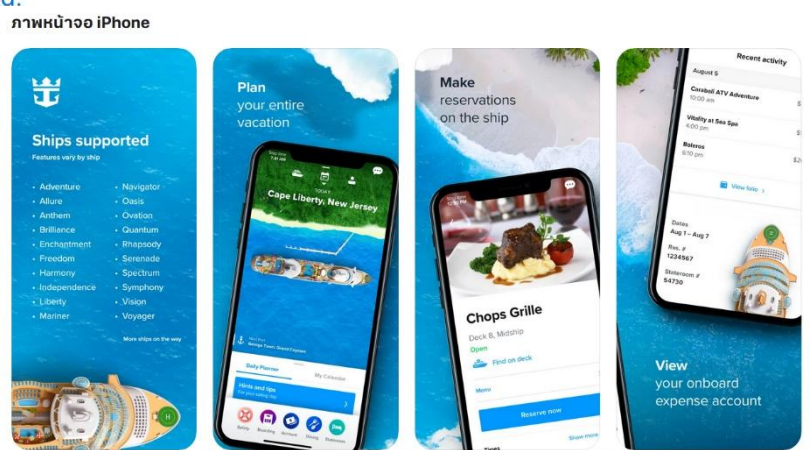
ภาพหน้าจอ iPhone

Ships supported

Features vary by ship

- Adventure
- Allure
- Anthem
- Brilliance
- Enchantment
- Freedom
- Harmony
- Independence
- Liberty
- Mariner

- Navigator
- Oasis
- Ovation
- Quantum
- Rhapsody
- Serenade
- Spectrum
- Symphony
- Vision
- Voyager

More ships on the way

Plan your entire vacation

TODAY

Cape Liberty, New Jersey

Daily Planner

My Calendar

Hints and tips

Make reservations on the ship

Chops Grille

Deck 8, Midship

Open

Find on deck

Menu

Reserve now

Show more

Recent activity

August 5

Carabali ATV Adventure
10:00 am

Vitality at Sea Spa
4:00 pm

Boleros
5:10 pm

View folio

Dates
Aug 1 - Aug 7

Res. #
1234567

Stateroom #
54730

View your onboard expense account